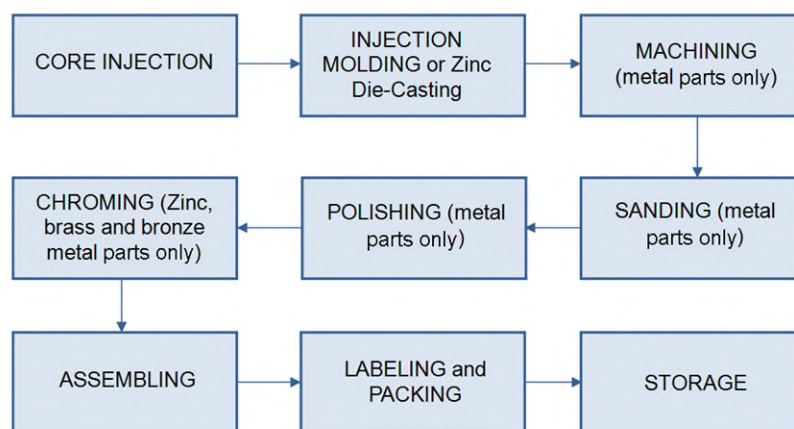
CORE INJECTION

INJECTION MOLDING or Zinc Die-Casting

MACHINING (metal parts only)

SANDING (metal parts only)

POLISHING (metal parts only)

CHROMING (Zinc, brass and bronze metal parts only)

ASSEMBLING

LABELING and PACKING

STORAGE